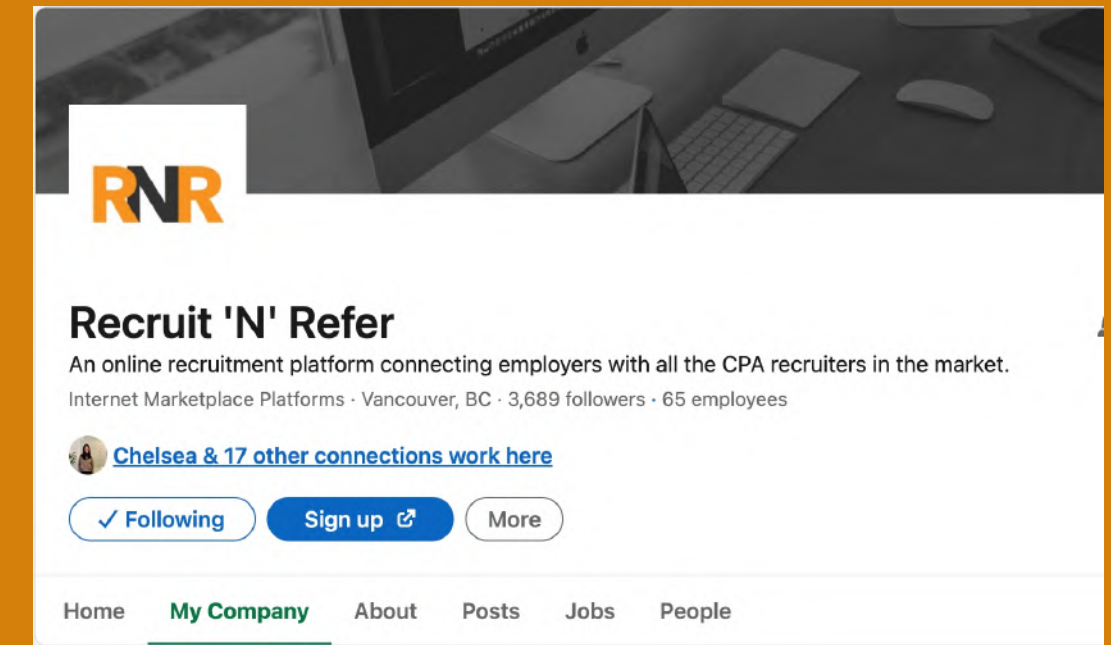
RNR

Recruit 'N' Refer

An online recruitment platform connecting employers with all the CPA recruiters in the market.

Internet Marketplace Platforms · Vancouver, BC · 3,689 followers · 65 employees

Chelsea & 17 other connections work here

✓ Following

Sign up

More

Home My Company About Posts Jobs People